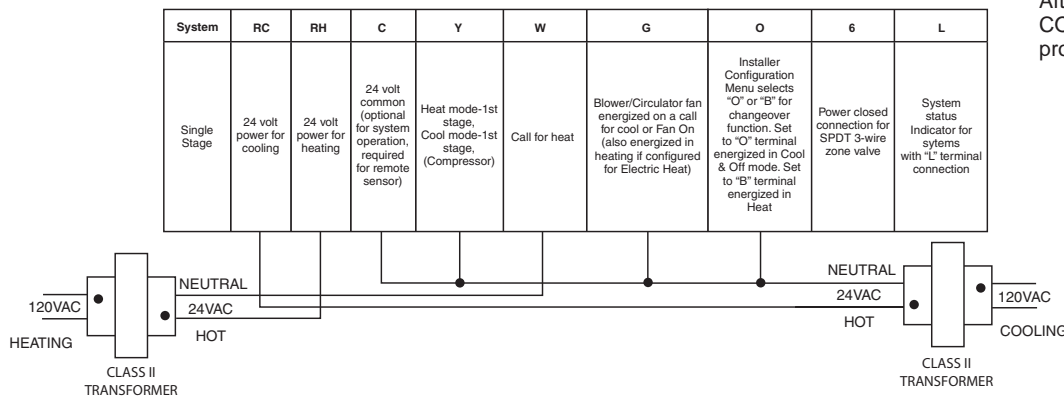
| System | RC | RH | C | Y | W | G | O | 6 | L |
|---|---|---|---|---|---|---|---|---|---|
| Single Stage | 24 volt power for cooling | 24 volt power for heating | 24 volt common (optional for system operation, required for remote sensor) | Heat mode-1st stage, Cool mode-1st stage, (Compressor) | Call for heat | Blower/Circulator fan energized on a call for cool or Fan On (also energized in heating if configured for Electric Heat) | Installer Configuration Menu selects "O" or "B" for changeover function. Set to "O" terminal energized in Cool & Off mode. Set to "B" terminal energized in Heat | Power closed connection for SPDT 3-wire zone valve | System status Indicator for sytems with "L" terminal connection |

Alt
CO
pro

NEUTRAL
120VAC
24VAC
HOT
HEATING
CLASS II TRANSFORMER

NEUTRAL
24VAC
120VAC
HOT
COOLING
CLASS II TRANSFORMER